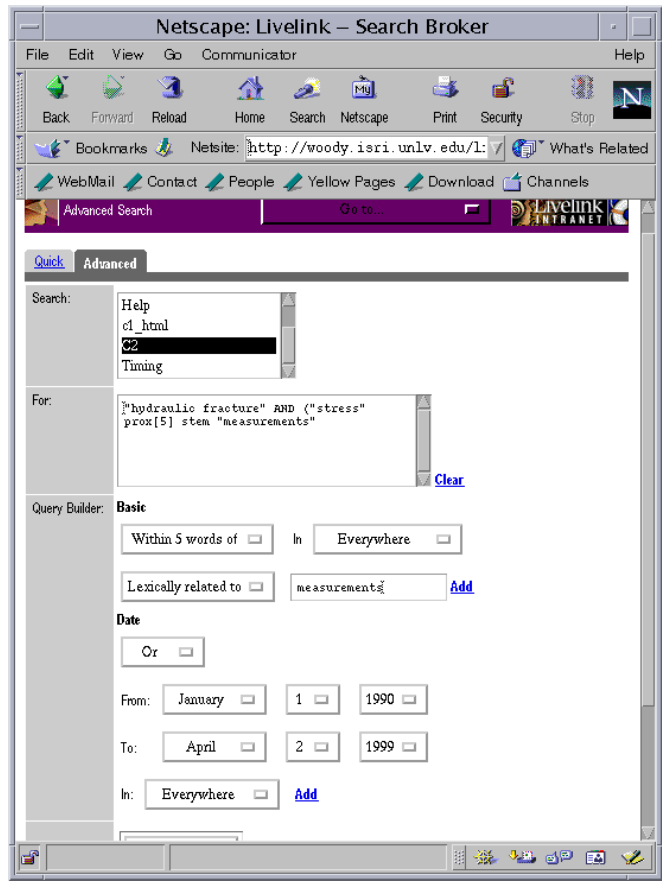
Netscape: Livelink – Search Broker

File Edit View Go Communicator Help

Back Forward Reload Home Search Netscape Print Security Stop

Bookmarks Netsite: http://woody.isri.unlv.edu/l: What's Related

WebMail Contact People Yellow Pages Download Channels

Advanced Search Go to... Livelink INTRANET

Quick Advanced

Search: Help
c1_html
C2
Timing

For: "hydraulic fracture" AND ("stress" prox[5] stem "measurements"

Clear

Query Builder: Basic

Within 5 words of In Everywhere

Lexically related to measurements Add

Date

Or

From: January 1 1990

To: April 2 1999

In: Everywhere Add